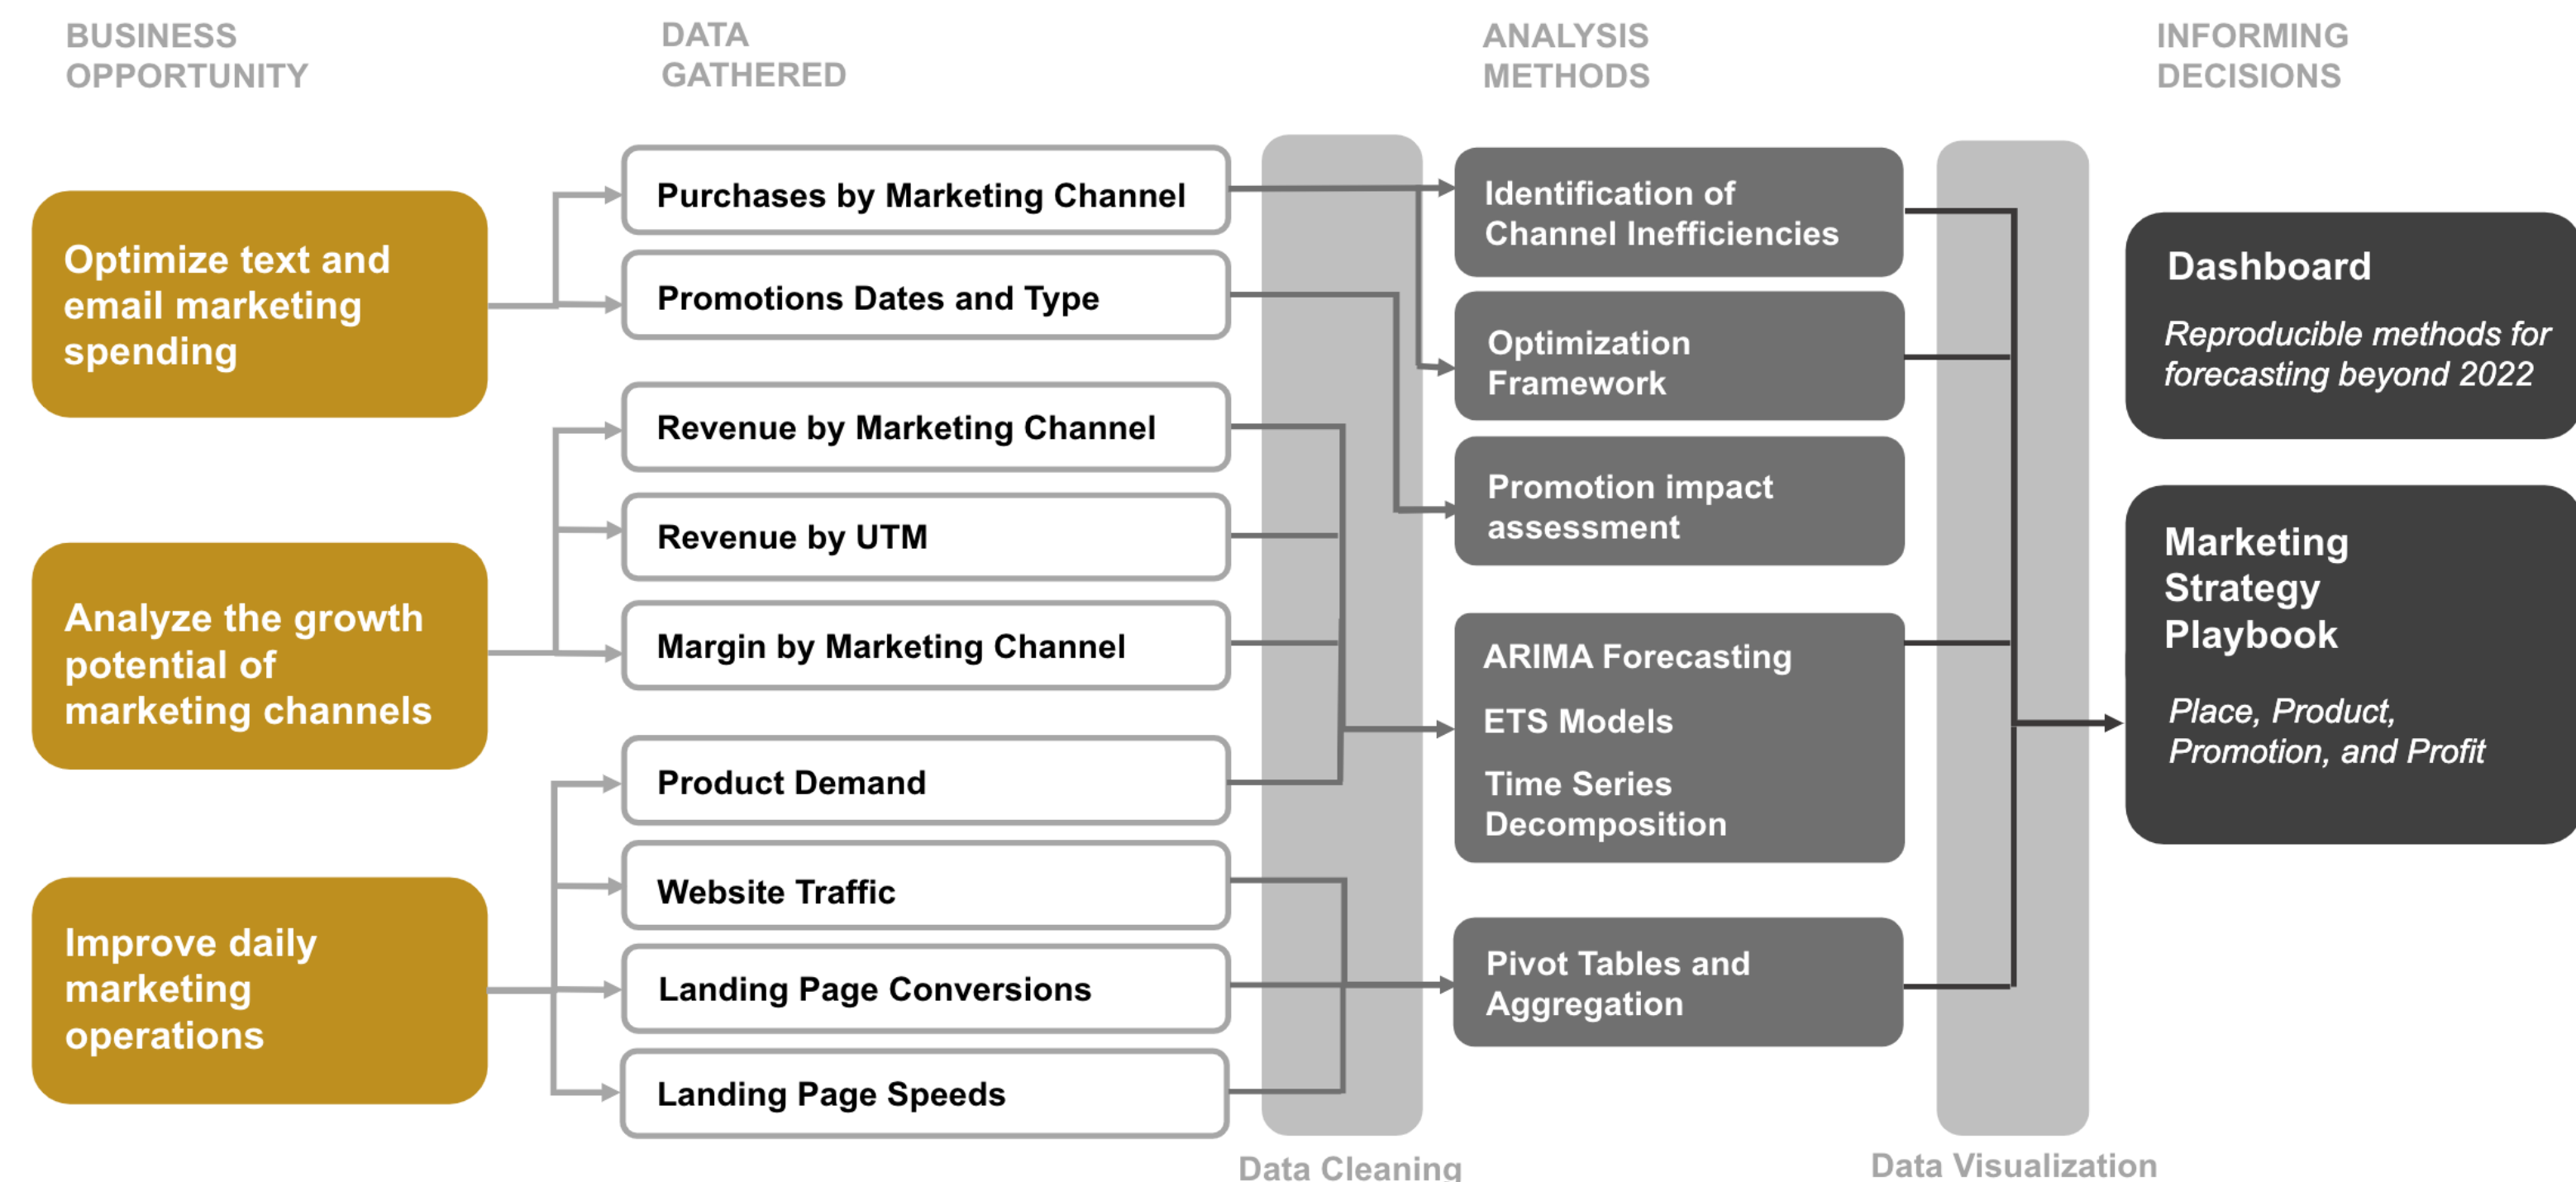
BUSINESS OPPORTUNITY

Optimize text and email marketing spending

Analyze the growth potential of marketing channels

Improve daily marketing operations

DATA GATHERED

Purchases by Marketing Channel

Promotions Dates and Type

Revenue by Marketing Channel

Revenue by UTM

Margin by Marketing Channel

Product Demand

Website Traffic

Landing Page Conversions

Landing Page Speeds

Data Cleaning

ANALYSIS METHODS

Identification of Channel Inefficiencies

Optimization Framework

Promotion impact assessment

ARIMA Forecasting

ETS Models

Time Series Decomposition

Pivot Tables and Aggregation

Data Visualization

INFORMING DECISIONS

Dashboard

Reproducible methods for forecasting beyond 2022

Marketing Strategy Playbook

Place, Product, Promotion, and Profit